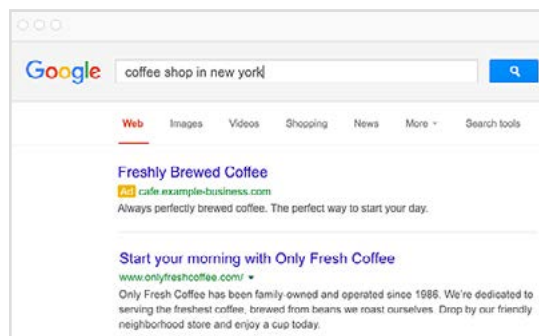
Google coffee shop in new york

Web Images Videos Shopping News More Search tools

Freshly Brewed Coffee
Ad cafe.example-business.com
Always perfectly brewed coffee. The perfect way to start your day.

Start your morning with Only Fresh Coffee
www.onlyfreshcoffee.com/
Only Fresh Coffee has been family-owned and operated since 1986. We're dedicated to serving the freshest coffee, brewed from beans we roast ourselves. Drop by our friendly neighborhood store and enjoy a cup today.